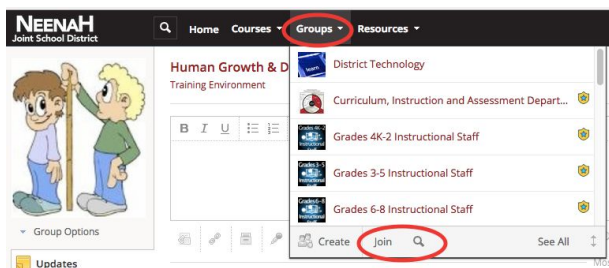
NEENAH
Joint School District

Home Courses Groups Resources

Human Growth & D
Training Environment

B I U

Group Options

Updates

District Technology

Curriculum, Instruction and Assessment Depart...

Grades 4K-2 Instructional Staff

Grades 3-5 Instructional Staff

Grades 6-8 Instructional Staff

Create Join See All